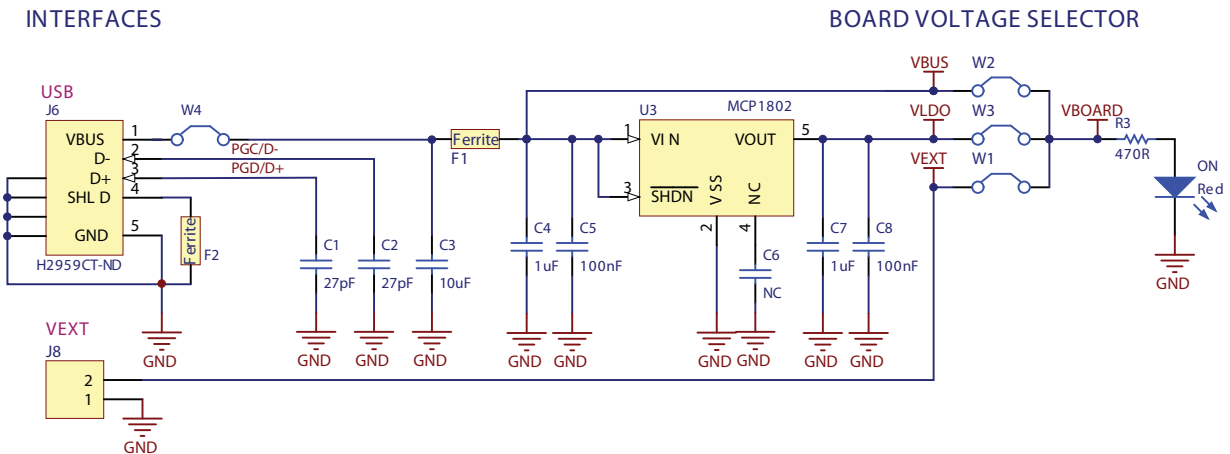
INTERFACES

BOARD VOLTAGE SELECTOR

USB
J6
VBUS
D-
D+
SHL D
GND
H2959CT-ND
1
2
3
4
5
W4
PGC/D-
PGD/D+
Ferrite
F2
Ferrite
F1
C1
27pF
C2
27pF
C3
10uF
C4
1uF
C5
100nF
U3
MCP1802
1
VI N
3
$\overline{SHDN}$
VSS
NC
VOUT
5
2
4
C6
NC
C7
1uF
C8
100nF
VBUS
W2
VLDO
W3
VEXT
W1
VBOARD
R3
470R
ON
Red
GND
GND
GND
GND
GND
GND
GND
GND
GND
GND
GND
VEXT
J8
2
1
GND